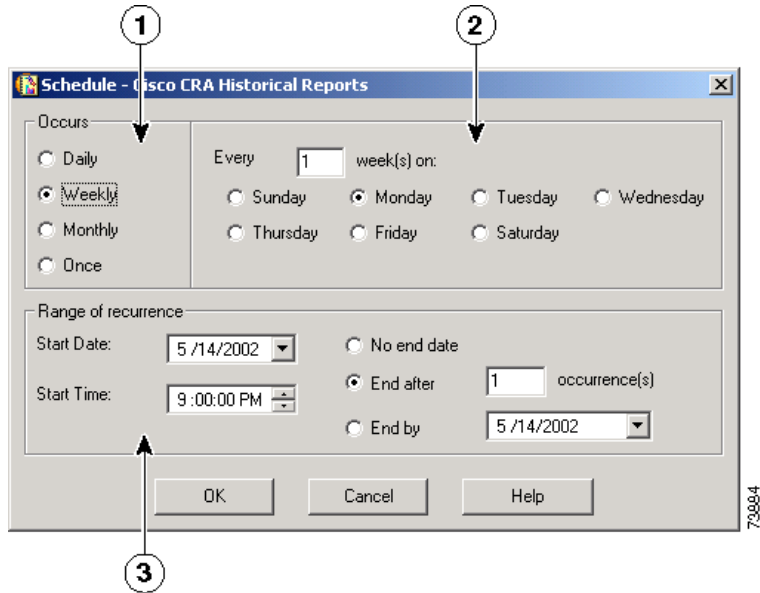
1

2

Schedule - Cisco CRA Historical Reports

Occurs

Daily

Weekly

Monthly

Once

Every 1 week(s) on:

Sunday

Monday

Tuesday

Wednesday

Thursday

Friday

Saturday

Range of recurrence

Start Date: 5 /14/2002

Start Time: 9 :00:00 PM

No end date

End after 1 occurrence(s)

End by 5 /14/2002

OK

Cancel

Help

73884

3